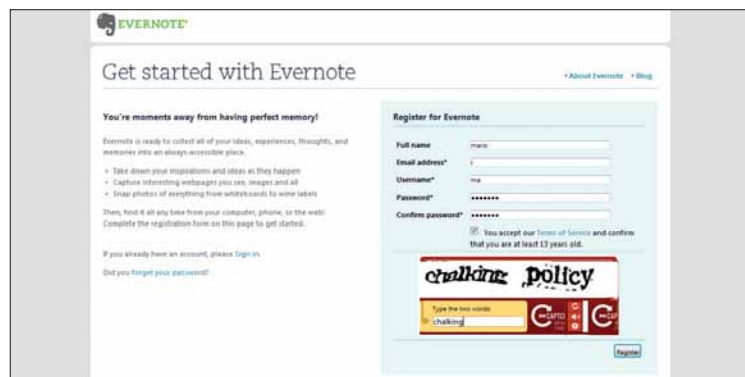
EVERNOTE

Get started with Evernote

• About Evernote • Blog

You're moments away from having perfect memory!

Evernote is ready to collect all of your ideas, experiences, thoughts, and memories into an always accessible place.

• Take down your inspirations and ideas as they happen
• Capture interesting webpages you see, images and all
• Snap photos of everything from whiteboards to wine labels

Then, find it all any time from your computer, phone, or the web! Complete the registration form on this page to get started.

If you already have an account, please Sign in.

Did you forget your password?

Register for Evernote

| | |
|---|---|
| Full name | mario |
| Email address* | i |
| Username* | ma |
| Password* | ••••••• |
| Confirm password* | ••••••• |

You accept our Terms of Service and confirm that you are at least 13 years old.

chalking policy

Type the two words:

chalking

Register